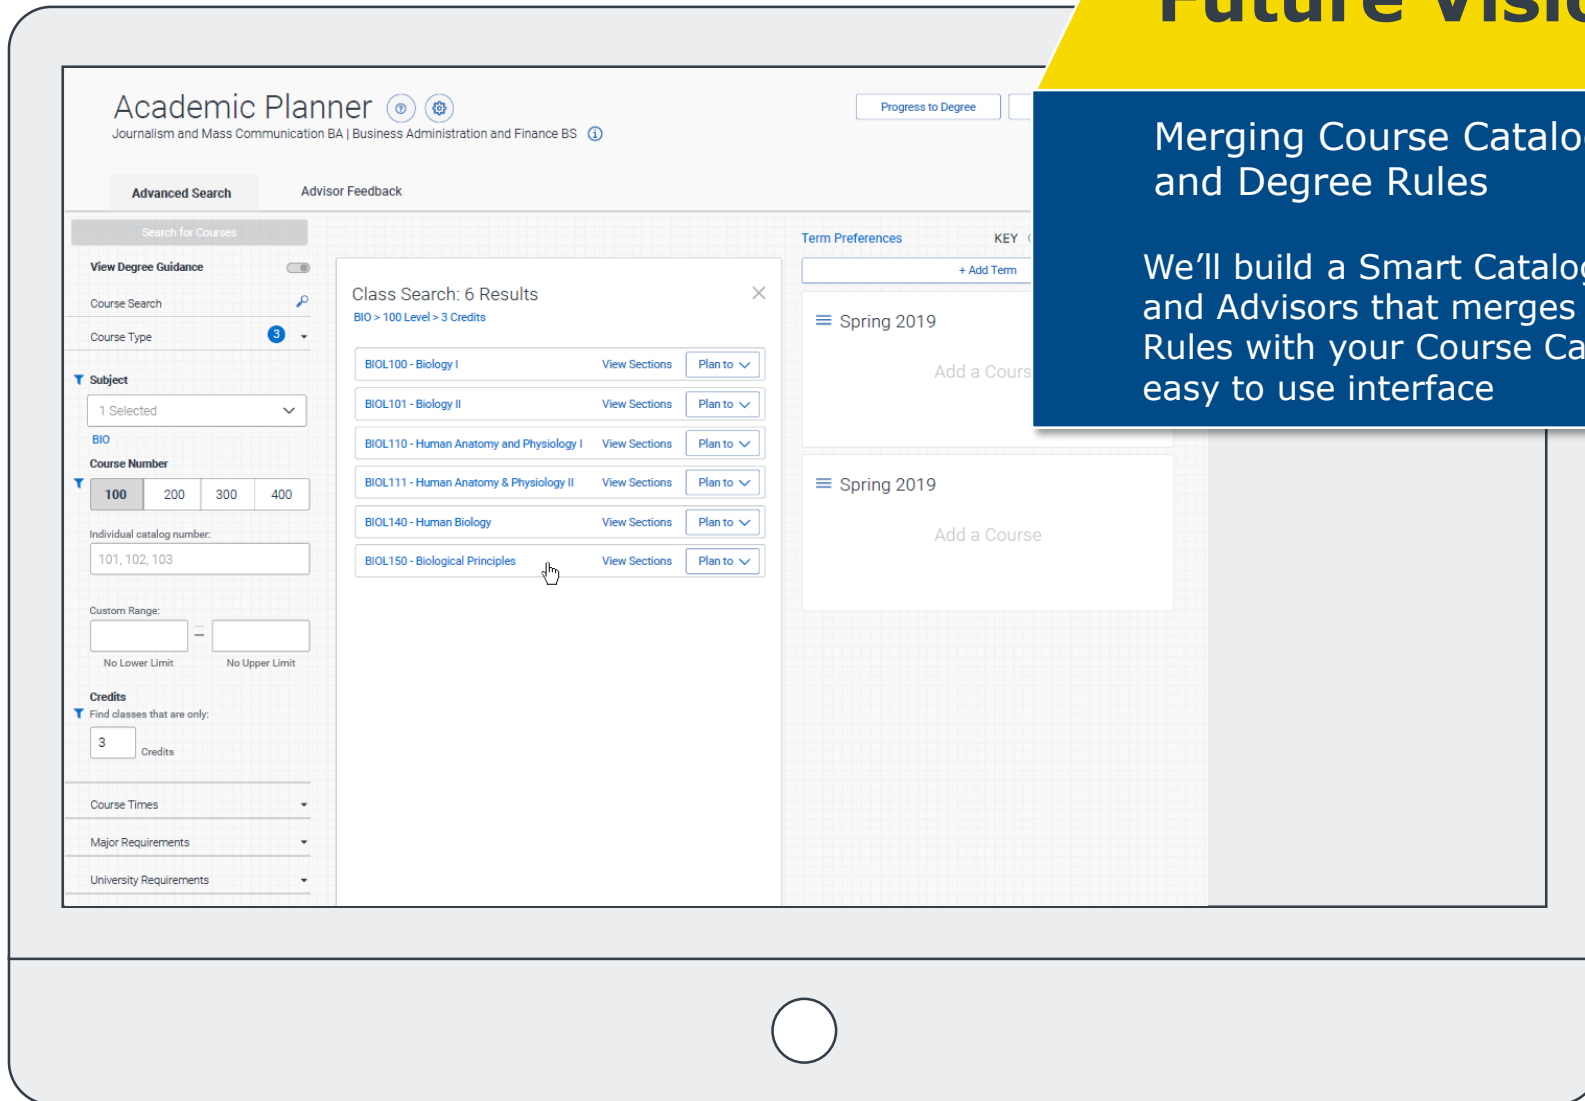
Future Visi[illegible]

Merging Course Catalo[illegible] and Degree Rules

We'll build a Smart Catalo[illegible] and Advisors that merges Rules with your Course Ca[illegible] easy to use interface

Academic Planner

Journalism and Mass Communication BA | Business Administration and Finance BS

Progress to Degree

Advanced Search

Advisor Feedback

Search for Courses

View Degree Guidance

Course Search

Course Type 3

Subject

1 Selected

BIO

Course Number

| 100 | 200 | 300 | 400 |
|---|---|---|---|

Individual catalog number:

101, 102, 103

Custom Range:

No Lower Limit

No Upper Limit

Credits

Find classes that are only:

3 Credits

Course Times

Major Requirements

University Requirements

Class Search: 6 Results

BIO > 100 Level > 3 Credits

| BIOL100 - Biology I | View Sections | Plan to |
|---|---|---|
| BIOL101 - Biology II | View Sections | Plan to |
| BIOL110 - Human Anatomy and Physiology I | View Sections | Plan to |
| BIOL111 - Human Anatomy & Physiology II | View Sections | Plan to |
| BIOL140 - Human Biology | View Sections | Plan to |
| BIOL150 - Biological Principles | View Sections | Plan to |

Term Preferences

KEY

+ Add Term

Spring 2019

Add a Cours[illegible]

Spring 2019

Add a Course